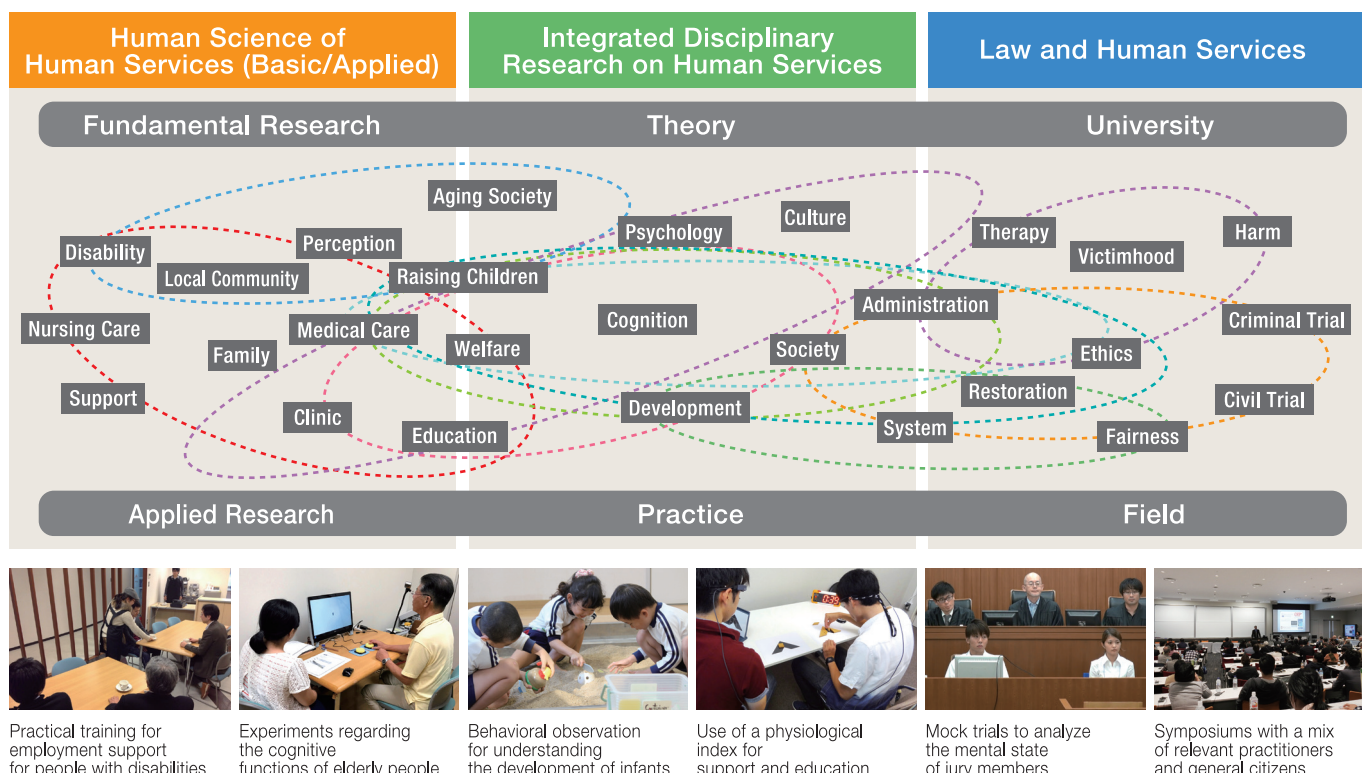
Human Science of Human Services (Basic/Applied)

Integrated Disciplinary Research on Human Services

Law and Human Services

Fundamental Research

Theory

University

Aging Society

Culture

Psychology

Therapy

Harm

Disability

Perception

Victimhood

Local Community

Raising Children

Nursing Care

Medical Care

Cognition

Administration

Criminal Trial

Family

Welfare

Society

Ethics

Support

Restoration

Civil Trial

Clinic

Development

Education

System

Fairness

Applied Research

Practice

Field

Practical training for employment support for people with disabilities

Experiments regarding the cognitive functions of elderly people

Behavioral observation for understanding the development of infants

Use of a physiological index for support and education

Mock trials to analyze the mental state of jury members

Symposiums with a mix of relevant practitioners and general citizens